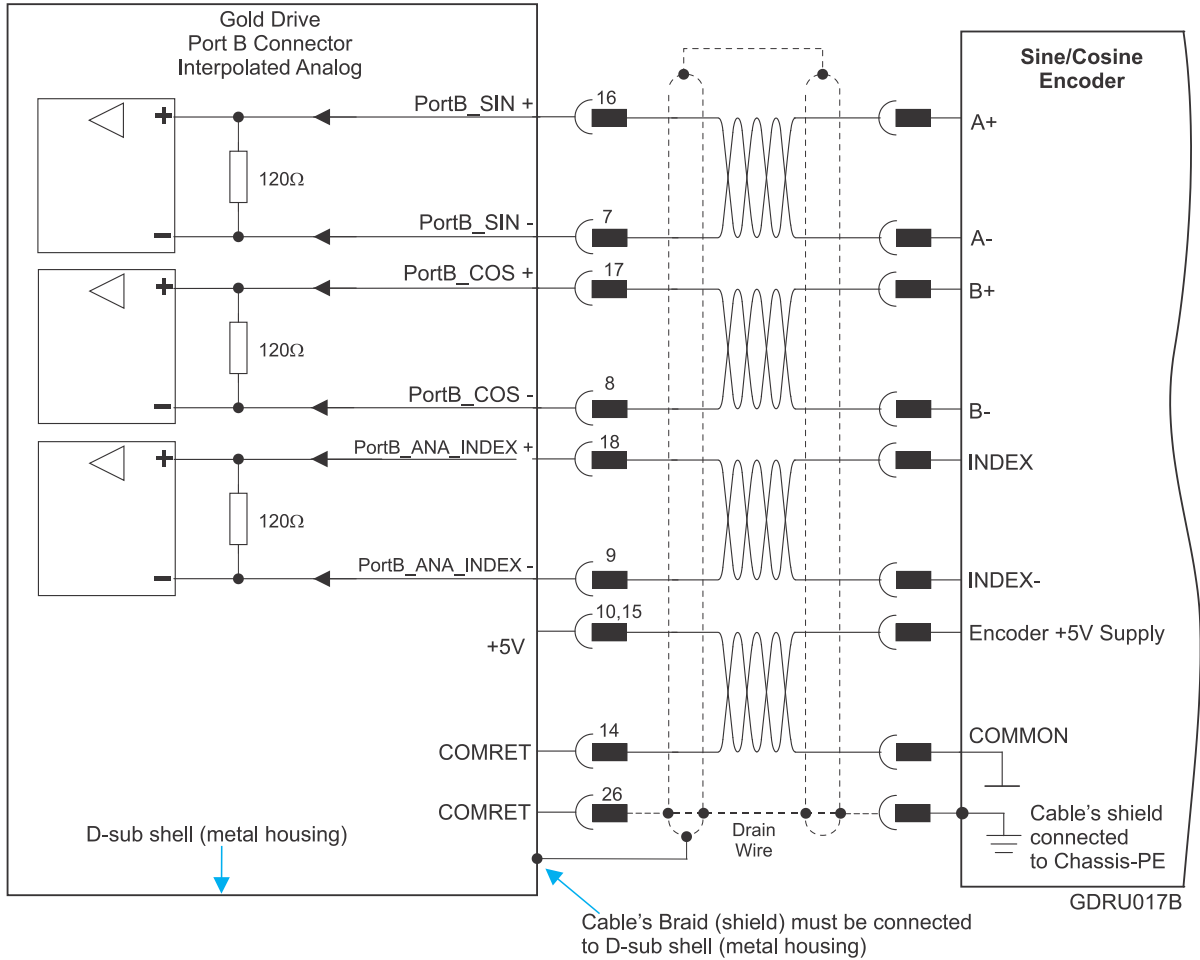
Gold Drive
Port B Connector
Interpolated Analog

Sine/Cosine
Encoder

+
120Ω
−
PortB_SIN +
16
A+
PortB_SIN -
7
A-

+
120Ω
−
PortB_COS +
17
B+
PortB_COS -
8
B-

+
120Ω
−
PortB_ANA_INDEX +
18
INDEX
PortB_ANA_INDEX -
9
INDEX-

+5V
10,15
Encoder +5V Supply

COMRET
14
COMMON

COMRET
26
Drain
Wire
Cable's shield
connected
to Chassis-PE

D-sub shell (metal housing)

GDRU017B

Cable's Braid (shield) must be connected
to D-sub shell (metal housing)